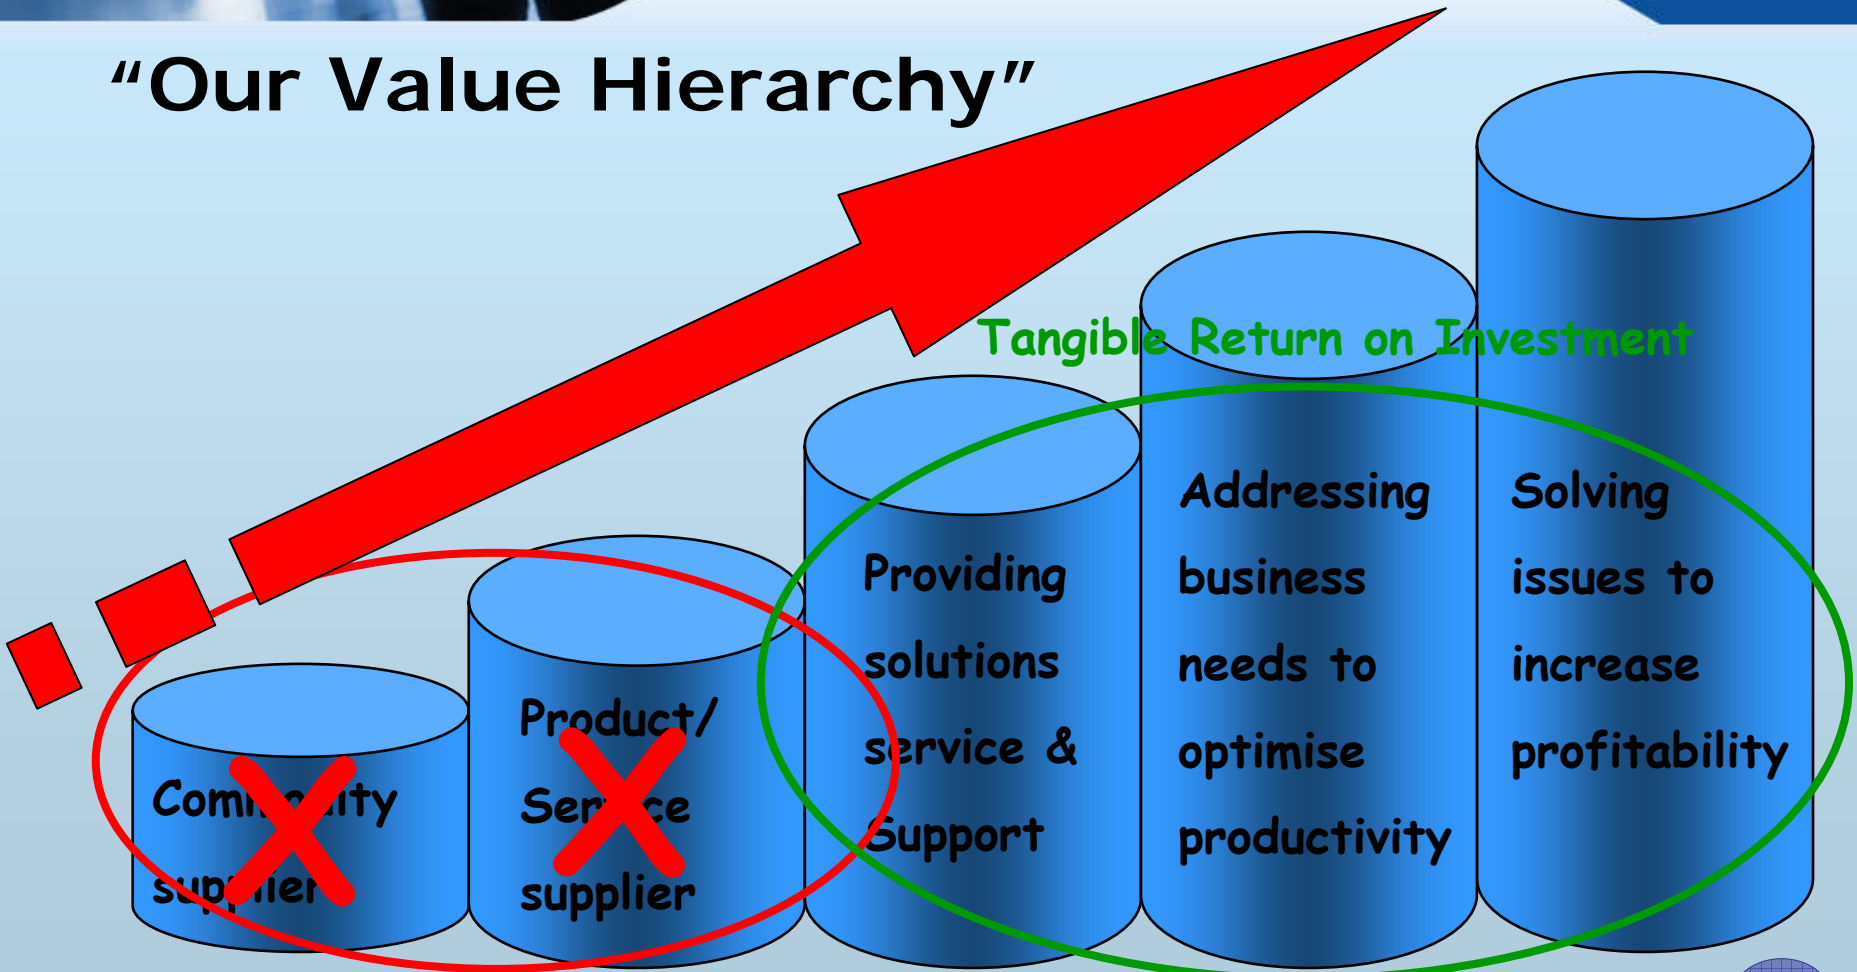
“Our Value Hierarchy”

Tangible Return on Investment

Com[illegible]ity su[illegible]ier

Product/ Ser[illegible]ce supplier

Providing solutions service & Support

Addressing business needs to optimise productivity

Solving issues to increase profitability